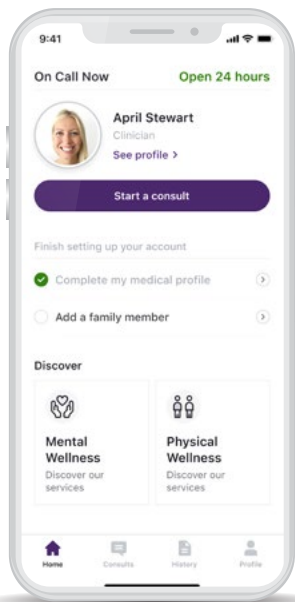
9:41

On Call Now
Open 24 hours

April Stewart
Clinician
See profile >

Start a consult

Finish setting up your account

Complete my medical profile

Add a family member

Discover

Mental Wellness
Discover our services

Physical Wellness
Discover our services

Home
Consults
History
Profile